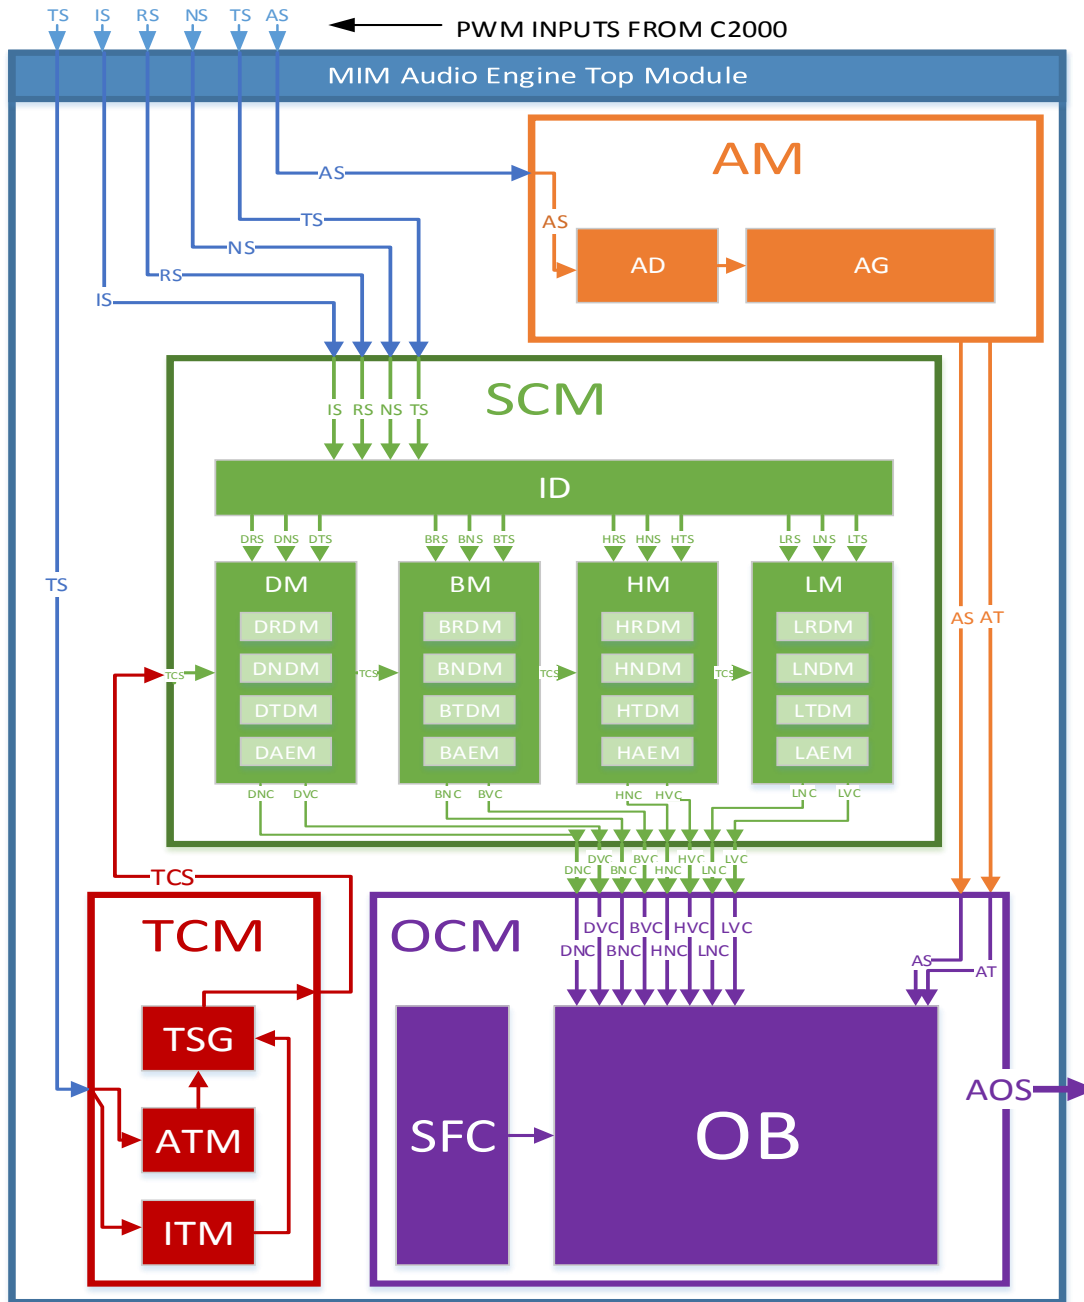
TS IS RS NS TS AS

PWM INPUTS FROM C2000

MIM Audio Engine Top Module

AM

AS

AS

AD

AG

TS

NS

RS

IS

SCM

IS RS NS TS

ID

DRS DNS DTS

BRS BNS BTS

HRS HNS HTS

LRS LNS LTS

DM

DRDM

DNDM

DTDM

DAEM

BM

BRDM

BNDM

BTDM

BAEM

HM

HRDM

HNDM

HTDM

HAEM

LM

LRDM

LNDM

LTDM

LAEM

TCS TCS TCS TCS

TS

AS AT

DNC DVC

BNC BVC

HNC HVC

LNC LVC

DVC BVC HVC LVC

DNC BNC HNC LNC

TCS

TCM

OCM

DVC BVC HVC LVC

DNC BNC HNC LNC

AS

AT

TSG

ATM

ITM

SFC

OB

AOS